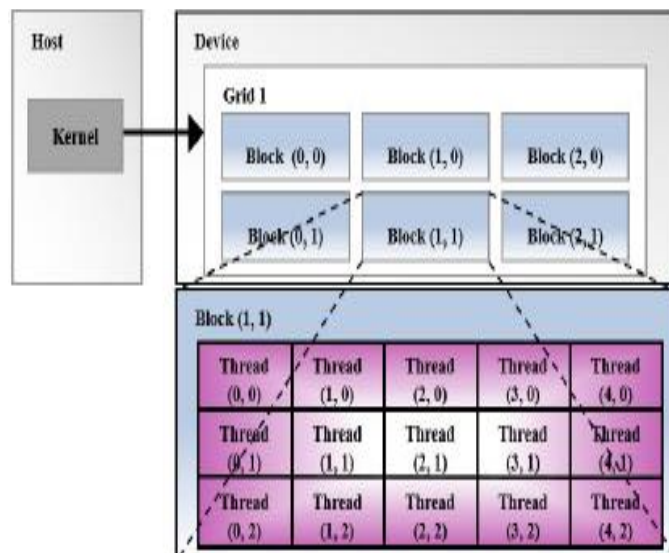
Host

Kernel

Device

Grid 1

Block (0, 0)

Block (1, 0)

Block (2, 0)

Block (0, 1)

Block (1, 1)

Block (2, 1)

Block (1, 1)

| Thread (0, 0) | Thread (1, 0) | Thread (2, 0) | Thread (3, 0) | Thread (4, 0) |
|---|---|---|---|---|
| Thread (0, 1) | Thread (1, 1) | Thread (2, 1) | Thread (3, 1) | Thread (4, 1) |
| Thread (0, 2) | Thread (1, 2) | Thread (2, 2) | Thread (3, 2) | Thread (4, 2) |